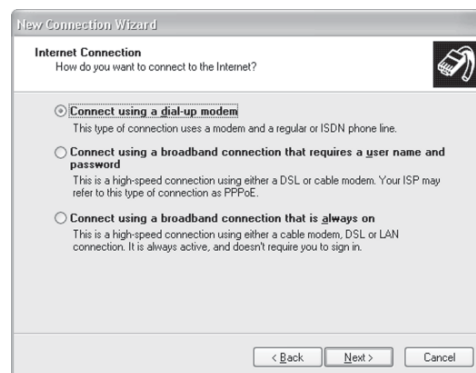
New Connection Wizard

Internet Connection
How do you want to connect to the Internet?

Connect using a dial-up modem
This type of connection uses a modem and a regular or ISDN phone line.

Connect using a broadband connection that requires a user name and password
This is a high-speed connection using either a DSL or cable modem. Your ISP may refer to this type of connection as PPPoE.

Connect using a broadband connection that is always on
This is a high-speed connection using either a cable modem, DSL or LAN connection. It is always active, and doesn't require you to sign in.

< Back Next > Cancel